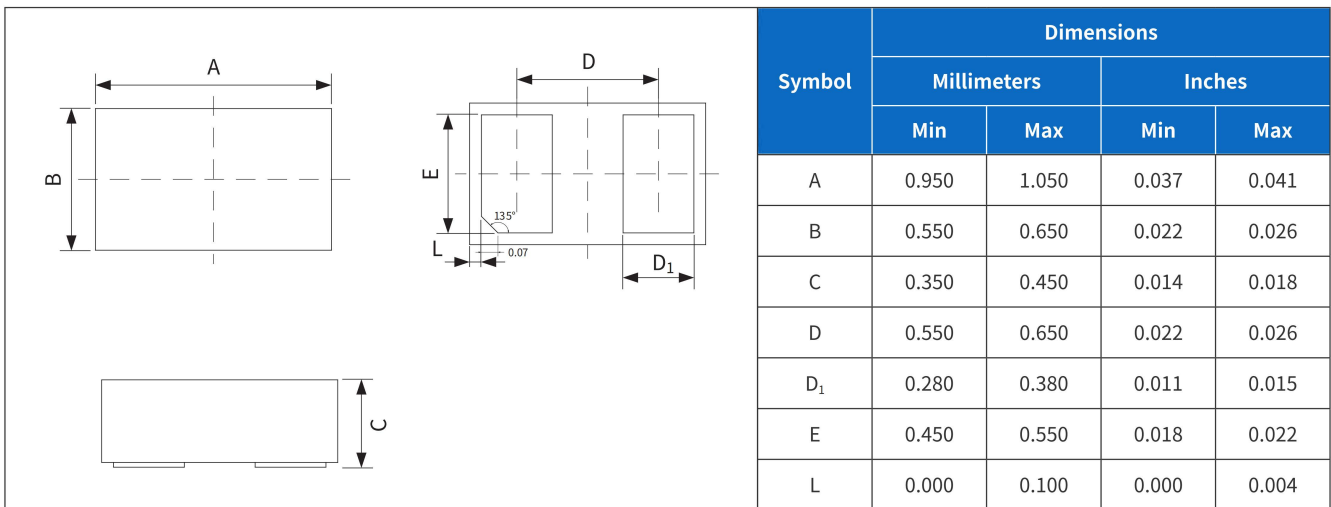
A

B

D

E

135°

L

0.07

$D_1$

C

<table>
<tr><th rowspan="3">Symbol</th><th colspan="4">Dimensions</th></tr>
<tr><th colspan="2">Millimeters</th><th colspan="2">Inches</th></tr>
<tr><th>Min</th><th>Max</th><th>Min</th><th>Max</th></tr>
<tr><td>A</td><td>0.950</td><td>1.050</td><td>0.037</td><td>0.041</td></tr>
<tr><td>B</td><td>0.550</td><td>0.650</td><td>0.022</td><td>0.026</td></tr>
<tr><td>C</td><td>0.350</td><td>0.450</td><td>0.014</td><td>0.018</td></tr>
<tr><td>D</td><td>0.550</td><td>0.650</td><td>0.022</td><td>0.026</td></tr>
<tr><td>$D_1$</td><td>0.280</td><td>0.380</td><td>0.011</td><td>0.015</td></tr>
<tr><td>E</td><td>0.450</td><td>0.550</td><td>0.018</td><td>0.022</td></tr>
<tr><td>L</td><td>0.000</td><td>0.100</td><td>0.000</td><td>0.004</td></tr>
</table>